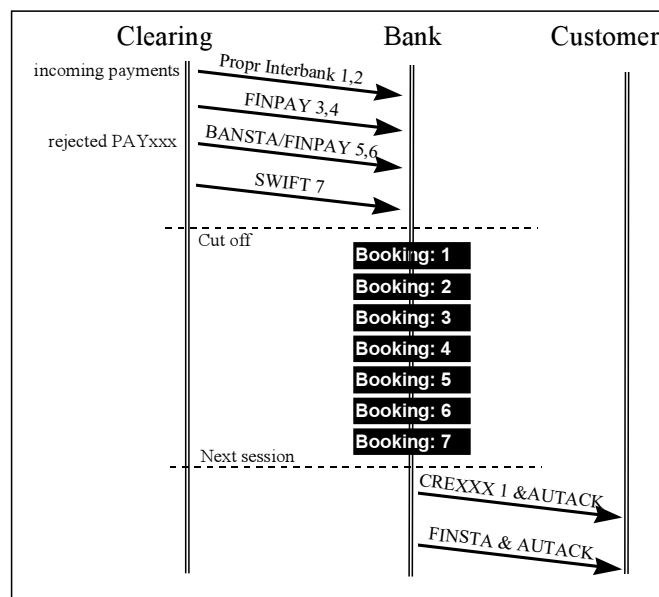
Clearing

Bank

Customer

incoming payments

Propr Interbank 1,2

FINPAY 3,4

rejected PAYxxx

BANSTA/FINPAY 5,6

SWIFT 7

Cut off

Booking: 1

Booking: 2

Booking: 3

Booking: 4

Booking: 5

Booking: 6

Booking: 7

Next session

CREXXX 1 &AUTACK

FINSTA & AUTACK